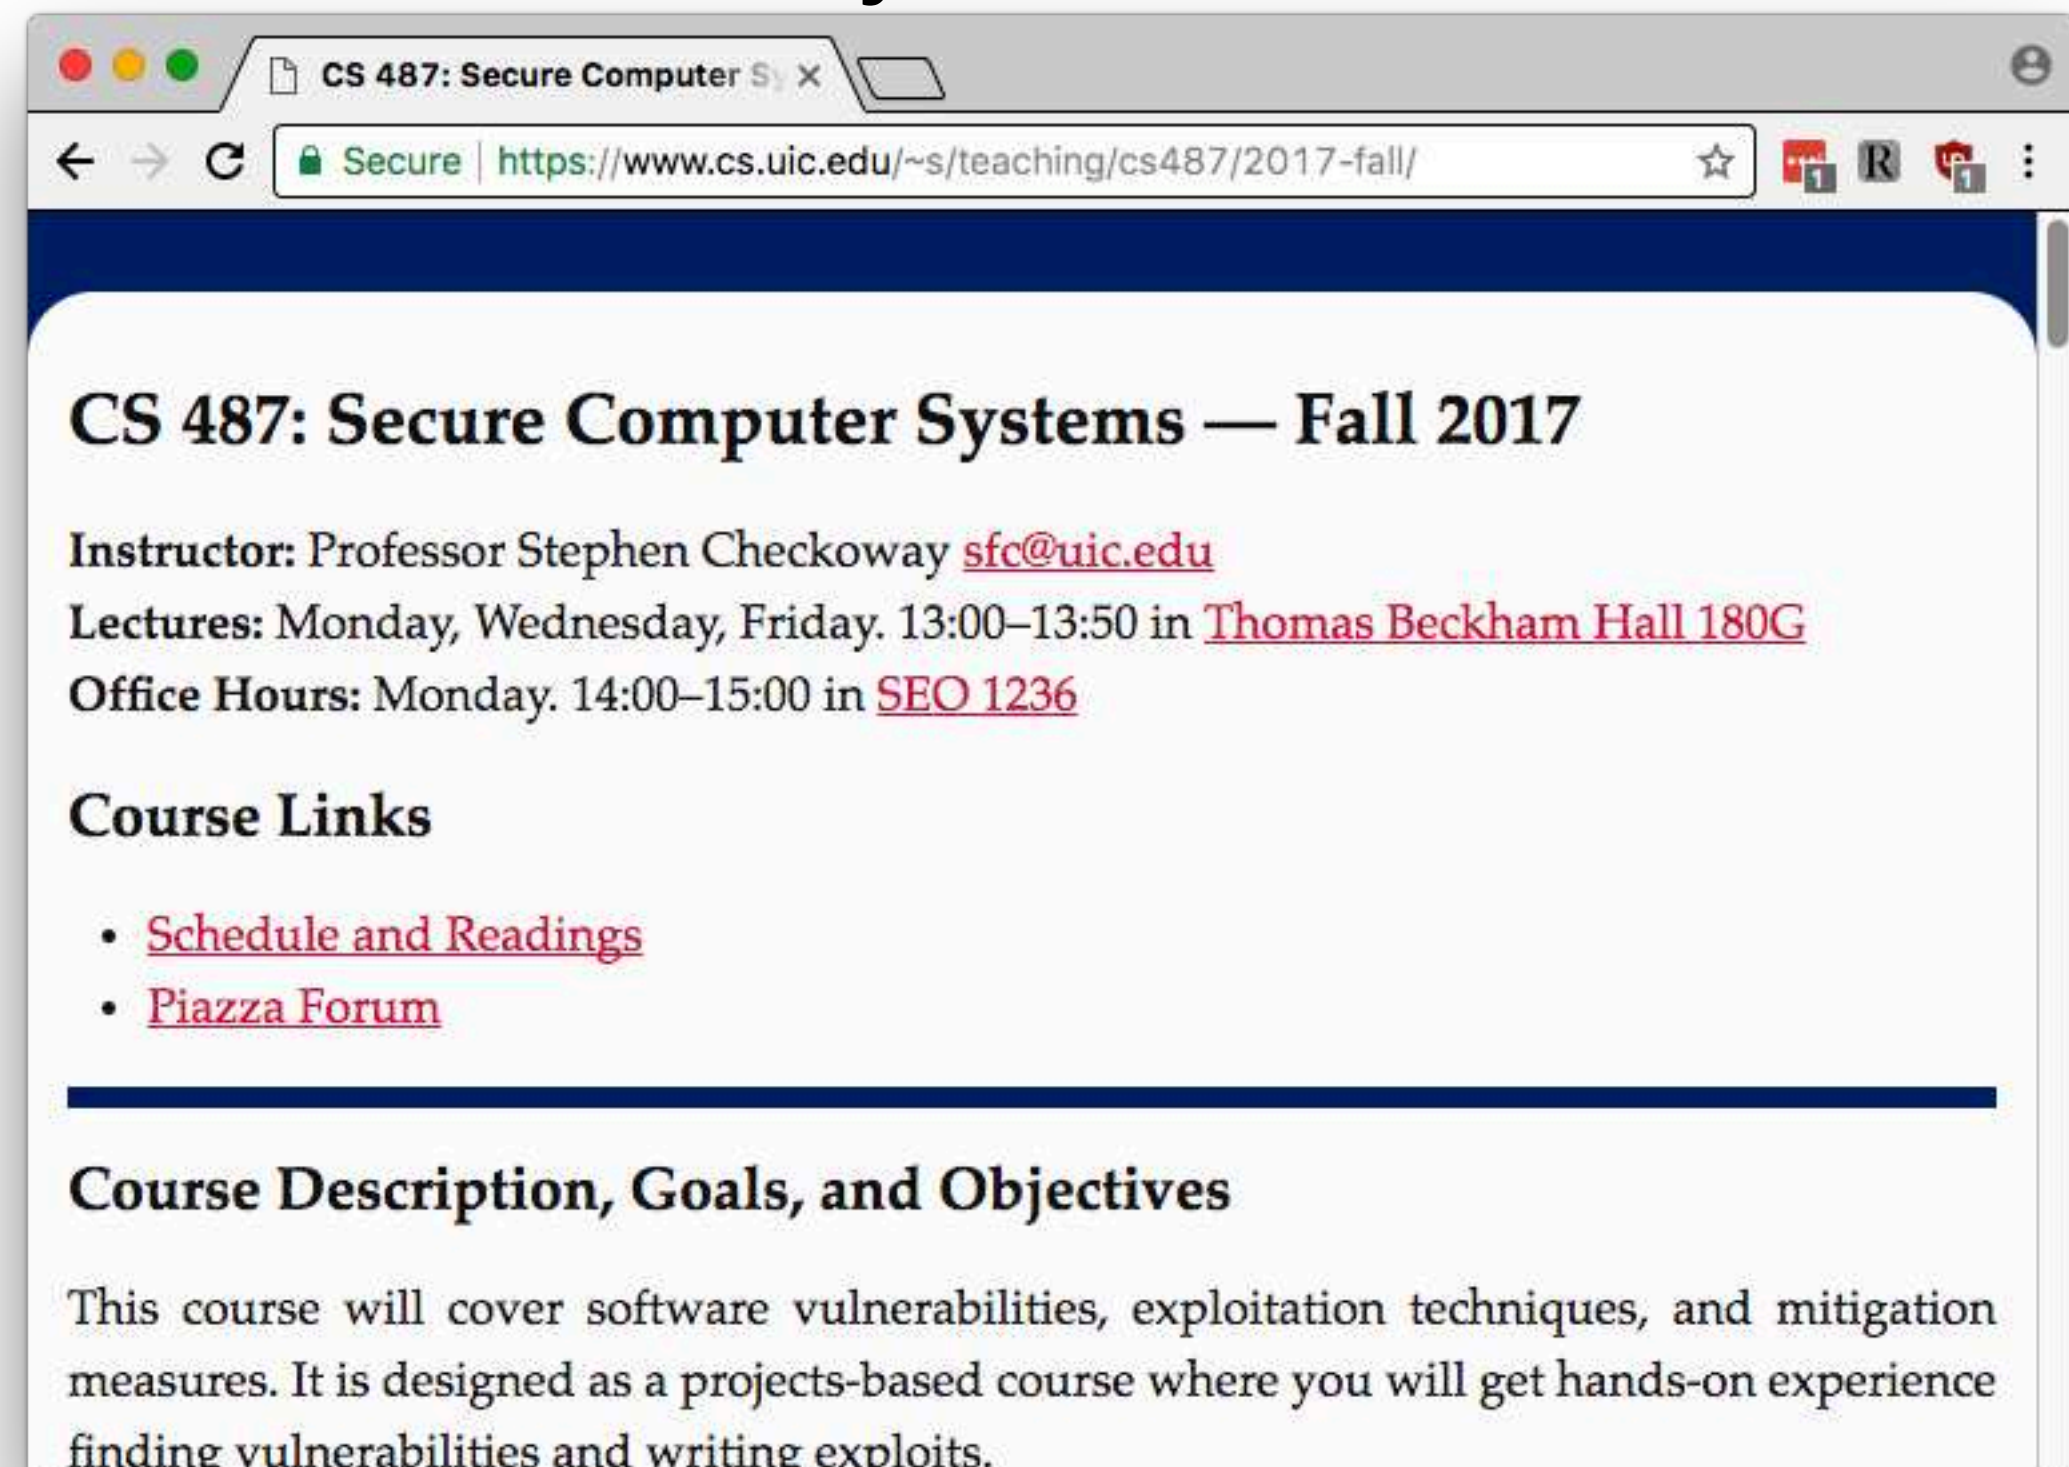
CS 487: Secure Computer S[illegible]

Secure https://www.cs.uic.edu/~s/teaching/cs487/2017-fall/

R

CS 487: Secure Computer Systems — Fall 2017

Instructor: Professor Stephen Checkoway sfc@uic.edu
Lectures: Monday, Wednesday, Friday. 13:00–13:50 in Thomas Beckham Hall 180G
Office Hours: Monday. 14:00–15:00 in SEO 1236

Course Links

- Schedule and Readings
- Piazza Forum

Course Description, Goals, and Objectives

This course will cover software vulnerabilities, exploitation techniques, and mitigation measures. It is designed as a projects-based course where you will get hands-on experience finding vulnerabilities and writing exploits.